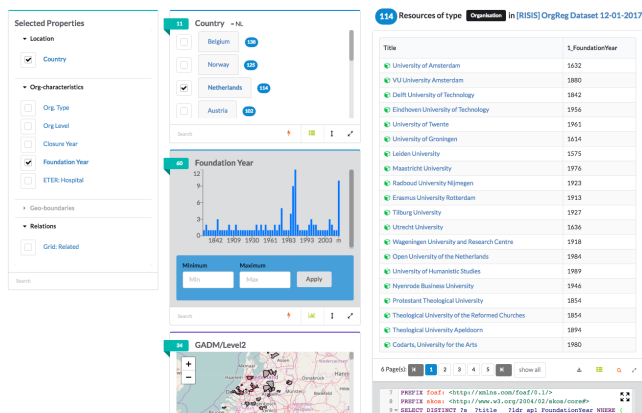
Selected Properties

Location

Country

Org-characteristics

Org. Type

Org Level

Closure Year

Foundation Year

ETER: Hospital

Geo-boundaries

Relations

Grid: Related

Search

11 Country ≠ NL

Belgium 136

Norway 123

Netherlands 114

Austria 102

Search

60 Foundation Year

12
10
8
6
4
2
0

1842 1909 1930 1961 1983 1993 2003

Minimum Maximum

Min Max Apply

Search

34 GADM/Level2

+
−

114 Resources of type Organisation in [RISIS] OrgReg Dataset 12-01-2017

| Title | 1_FoundationYear |
|---|---|
| University of Amsterdam | 1632 |
| VU University Amsterdam | 1880 |
| Delft University of Technology | 1842 |
| Eindhoven University of Technology | 1956 |
| University of Twente | 1961 |
| University of Groningen | 1614 |
| Leiden University | 1575 |
| Maastricht University | 1976 |
| Radboud University Nijmegen | 1923 |
| Erasmus University Rotterdam | 1913 |
| Tilburg University | 1927 |
| Utrecht University | 1636 |
| Wageningen University and Research Centre | 1918 |
| Open University of the Netherlands | 1984 |
| University of Humanistic Studies | 1989 |
| Nyenrode Business University | 1946 |
| Protestant Theological University | 1854 |
| Theological University of the Reformed Churches | 1854 |
| Theological University Apeldoorn | 1894 |
| Codarts, University for the Arts | 1980 |

6 Page(s): 1 2 3 4 5 show all

1 PREFIX foaf: <http://xmlns.com/foaf/0.1/>
2 PREFIX skos: <http://www.w3.org/2004/02/skos/core#>
3 SELECT DISTINCT ?s ?title ?ldr_ap1_FoundationYear WHERE {